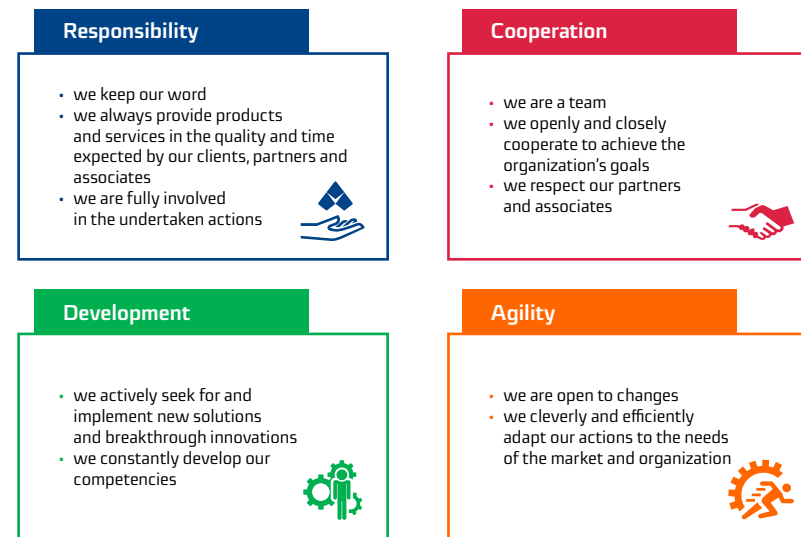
Responsibility

- we keep our word
- we always provide products and services in the quality and time expected by our clients, partners and associates
- we are fully involved in the undertaken actions

Cooperation

- we are a team
- we openly and closely cooperate to achieve the organization's goals
- we respect our partners and associates

Development

- we actively seek for and implement new solutions and breakthrough innovations
- we constantly develop our competencies

Agility

- we are open to changes
- we cleverly and efficiently adapt our actions to the needs of the market and organization